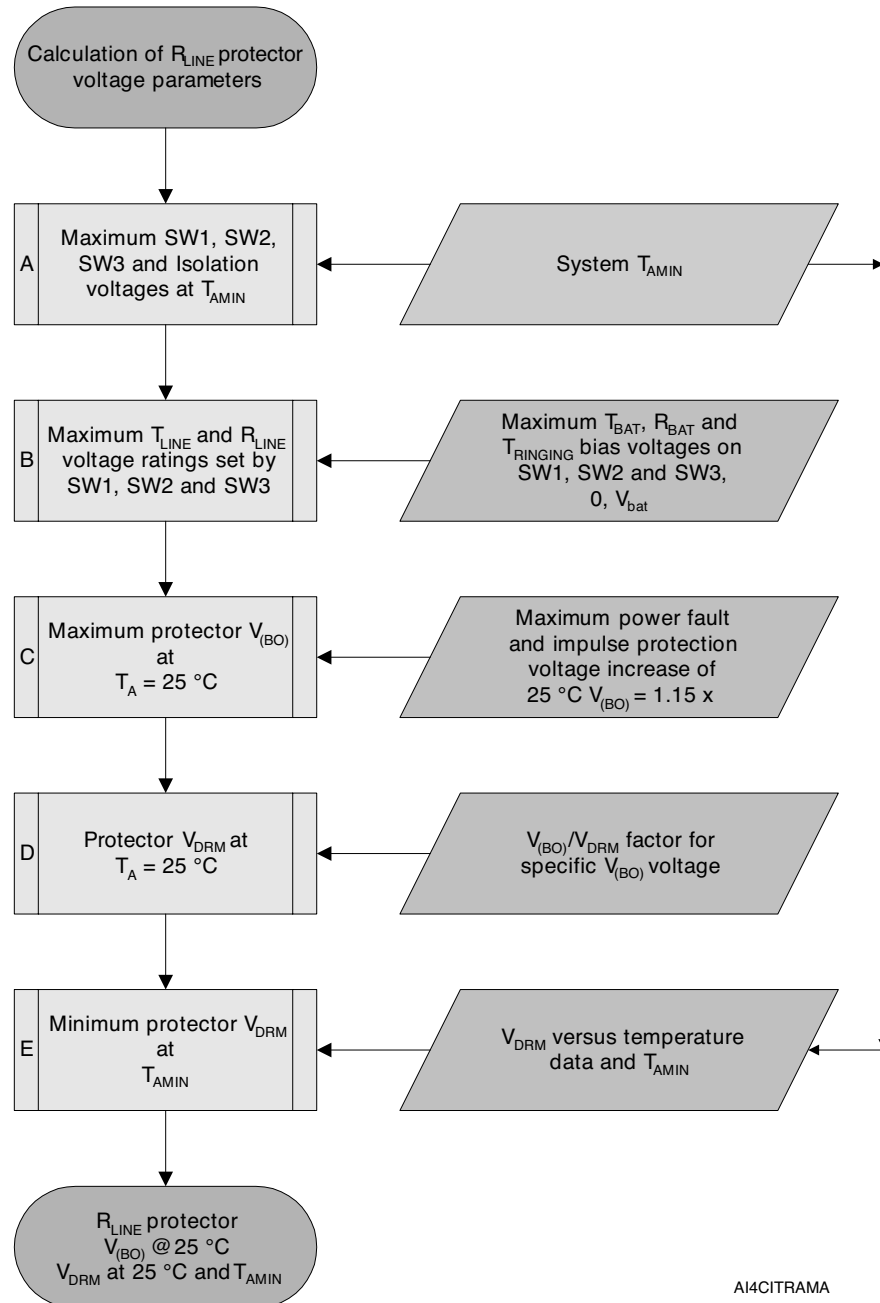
Calculation of $R_{LINE}$ protector voltage parameters

A

Maximum SW1, SW2, SW3 and Isolation voltages at $T_{AMIN}$

System $T_{AMIN}$

B

Maximum $T_{LINE}$ and $R_{LINE}$ voltage ratings set by SW1, SW2 and SW3

Maximum $T_{BAT}$, $R_{BAT}$ and $T_{RINGING}$ bias voltages on SW1, SW2 and SW3, 0, $V_{bat}$

C

Maximum protector $V_{(BO)}$ at $T_A$ = 25 °C

Maximum power fault and impulse protection voltage increase of 25 °C $V_{(BO)}$ = 1.15 x

D

Protector $V_{DRM}$ at $T_A$ = 25 °C

$V_{(BO)}/V_{DRM}$ factor for specific $V_{(BO)}$ voltage

E

Minimum protector $V_{DRM}$ at $T_{AMIN}$

$V_{DRM}$ versus temperature data and $T_{AMIN}$

$R_{LINE}$ protector $V_{(BO)}$ @ 25 °C $V_{DRM}$ at 25 °C and $T_{AMIN}$

AI4CITRAMA